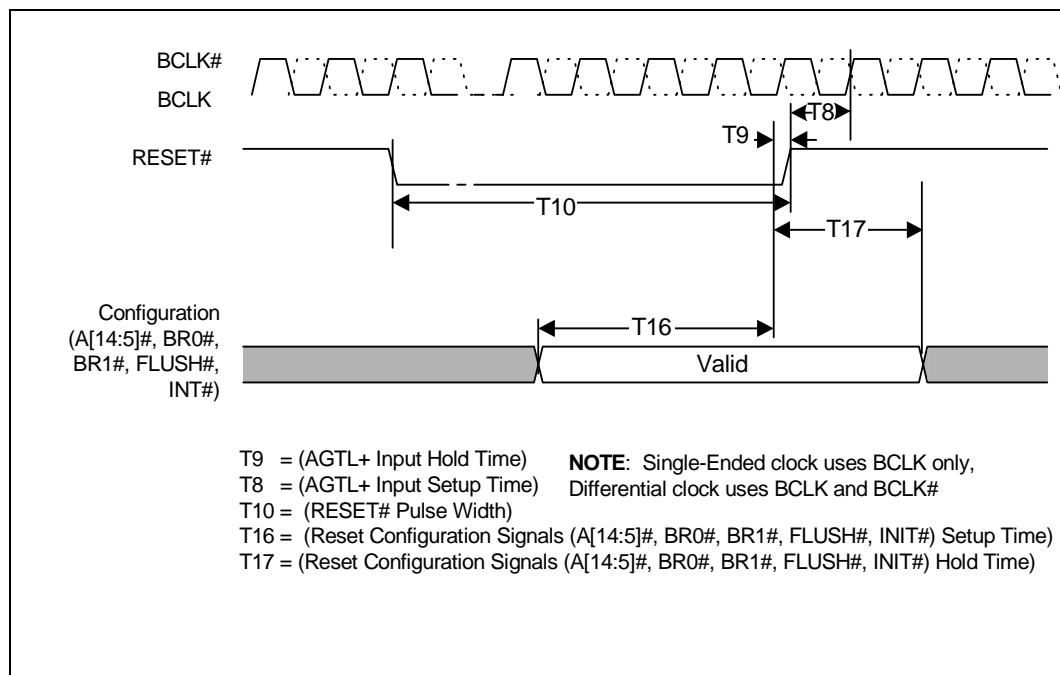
BCLK#
BCLK
T8
T9
RESET#
T10
T17
Configuration (A[14:5]#, BR0#, BR1#, FLUSH#, INT#)
T16
Valid

T9 = (AGTL+ Input Hold Time)
T8 = (AGTL+ Input Setup Time)
T10 = (RESET# Pulse Width)
T16 = (Reset Configuration Signals (A[14:5]#, BR0#, BR1#, FLUSH#, INIT#) Setup Time)
T17 = (Reset Configuration Signals (A[14:5]#, BR0#, BR1#, FLUSH#, INIT#) Hold Time)

**NOTE**: Single-Ended clock uses BCLK only, Differential clock uses BCLK and BCLK#